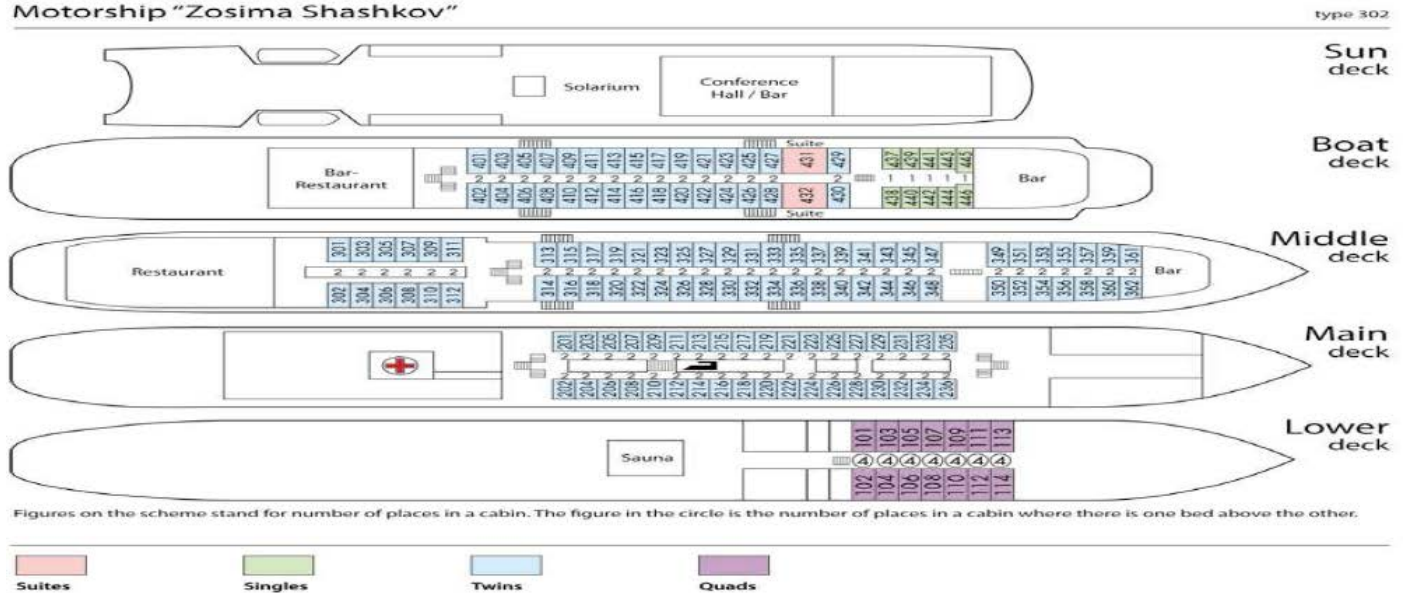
Motorship "Zosima Shashkov"

type 302

Sun deck

Solarium

Conference Hall / Bar

Boat deck

Bar-Restaurant

Suite

401 403 405 407 409 411 413 415 417 419 421 423 425 427 431 429

437 439 441 443 445

2 2 2 2 2 2 2 2 2 2 2 2 2 2 2 2

1 1 1 1 1

402 404 406 408 410 412 414 416 418 420 422 424 426 428 432 430

438 440 442 444 446

Suite

Bar

Middle deck

Restaurant

301 303 305 307 309 311

2 2 2 2 2 2 2

302 304 306 308 310 312

313 315 317 319 321 323 325 327 329 331 333 335 337 339 341 343 345 347

2 2 2 2 2 2 2 2 2 2 2 2 2 2 2 2 2 2

314 316 318 320 322 324 326 328 330 332 334 336 338 340 342 344 346 348

349 351 353 355 357 359 361

2 2 2 2 2 2 2

350 352 354 356 358 360 362

Bar

Main deck

201 203 205 207 209 211 213 215 217 219 221 223 225 227 229 231 233 235

2 2 2 2 2 2 2 2 2 2 2 2 2 2 2 2 2 2

2 2 2 2 2 2 2 2 2 2 2 2 2 2 2 2 2 2

202 204 206 208 210 212 214 216 218 220 222 224 226 228 230 232 234 236

Lower deck

Sauna

101 103 105 107 109 111 113

4 4 4 4 4 4 4

102 104 106 108 110 112 114

Figures on the scheme stand for number of places in a cabin. The figure in the circle is the number of places in a cabin where there is one bed above the other.

Suites

Singles

Twins

Quads